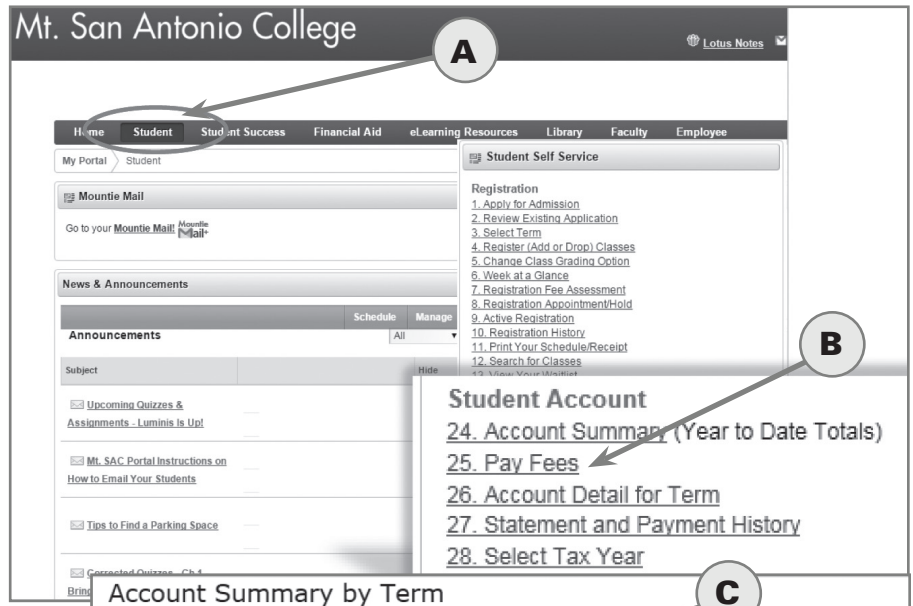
Mt. San Antonio College

A

Lotus Notes

Home Student Student Success Financial Aid eLearning Resources Library Faculty Employee

My Portal Student

Mountie Mail

Go to your Mountie Mail! Mountie Mail

News & Announcements

Schedule Manage

Announcements All

Subject Hide

Upcoming Quizzes & Assignments - Luminis Is Up!

Mt. SAC Portal Instructions on How to Email Your Students

Tips to Find a Parking Space

Corrected Quizzes - Ch 1 Brin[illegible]

Student Self Service

Registration
1. Apply for Admission
2. Review Existing Application
3. Select Term
4. Register (Add or Drop) Classes
5. Change Class Grading Option
6. Week at a Glance
7. Registration Fee Assessment
8. Registration Appointment/Hold
9. Active Registration
10. Registration History
11. Print Your Schedule/Receipt
12. Search for Classes
13. View Your Waitlist

B

Student Account
24. Account Summary (Year to Date Totals)
25. Pay Fees
26. Account Detail for Term
27. Statement and Payment History
28. Select Tax Year

Account Summary by Term

C